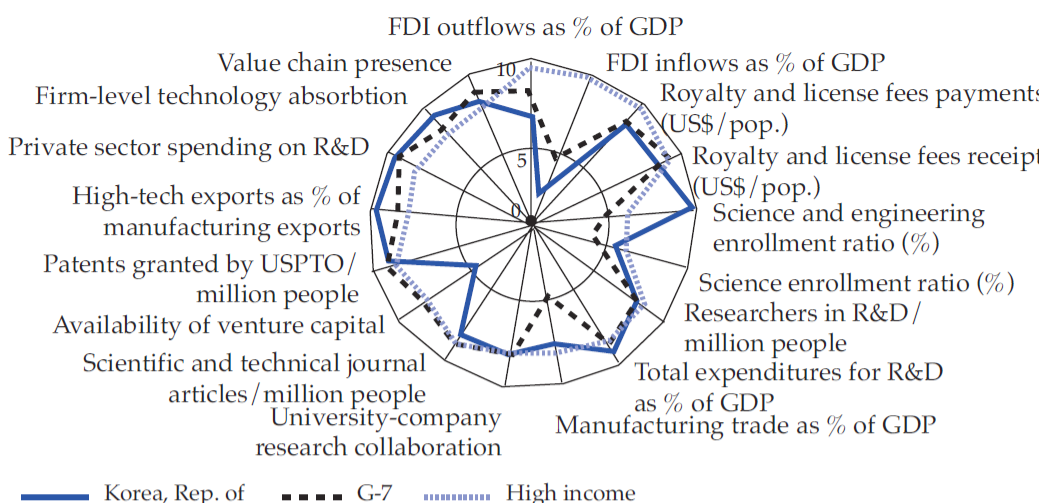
FDI outflows as % of GDP
FDI inflows as % of GDP
Royalty and license fees payments (US$/pop.)
Royalty and license fees receipt (US$/pop.)
Science and engineering enrollment ratio (%)
Science enrollment ratio (%)
Researchers in R&D/ million people
Total expenditures for R&D as % of GDP
Manufacturing trade as % of GDP
University-company research collaboration
Scientific and technical journal articles/million people
Availability of venture capital
Patents granted by USPTO/ million people
High-tech exports as % of manufacturing exports
Private sector spending on R&D
Firm-level technology absorbtion
Value chain presence
10
5
0
Korea, Rep. of
G-7
High income